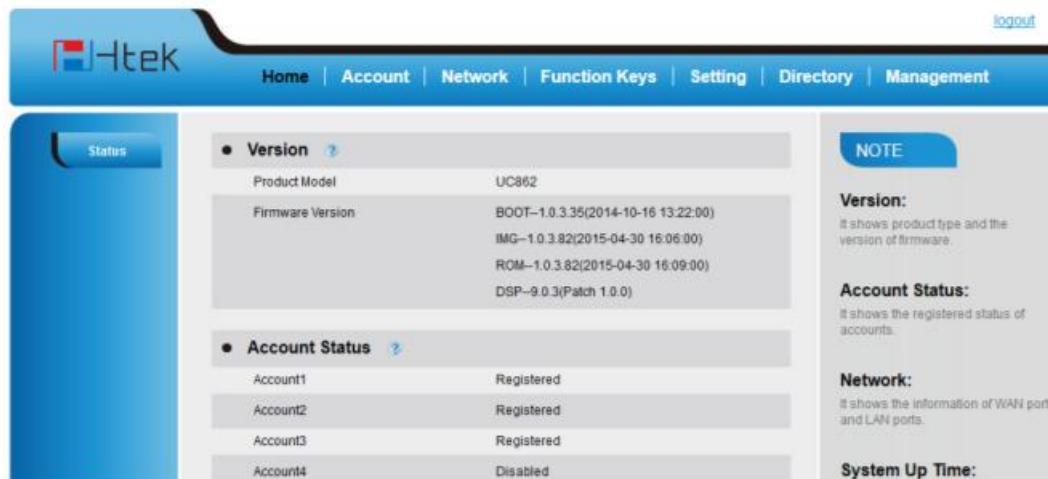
logout

Htek

Home | Account | Network | Function Keys | Setting | Directory | Management

Status

• Version ?

| | |
|---|---|
| Product Model | UC862 |
| Firmware Version | BOOT--1.0.3.35(2014-10-16 13:22:00) IMG--1.0.3.82(2015-04-30 16:06:00) ROM--1.0.3.82(2015-04-30 16:09:00) DSP--9.0.3(Patch 1.0.0) |

• Account Status ?

| | |
|---|---|
| Account1 | Registered |
| Account2 | Registered |
| Account3 | Registered |
| Account4 | Disabled |

NOTE

Version:
It shows product type and the version of firmware.

Account Status:
It shows the registered status of accounts.

Network:
It shows the information of WAN port and LAN ports.

System Up Time: